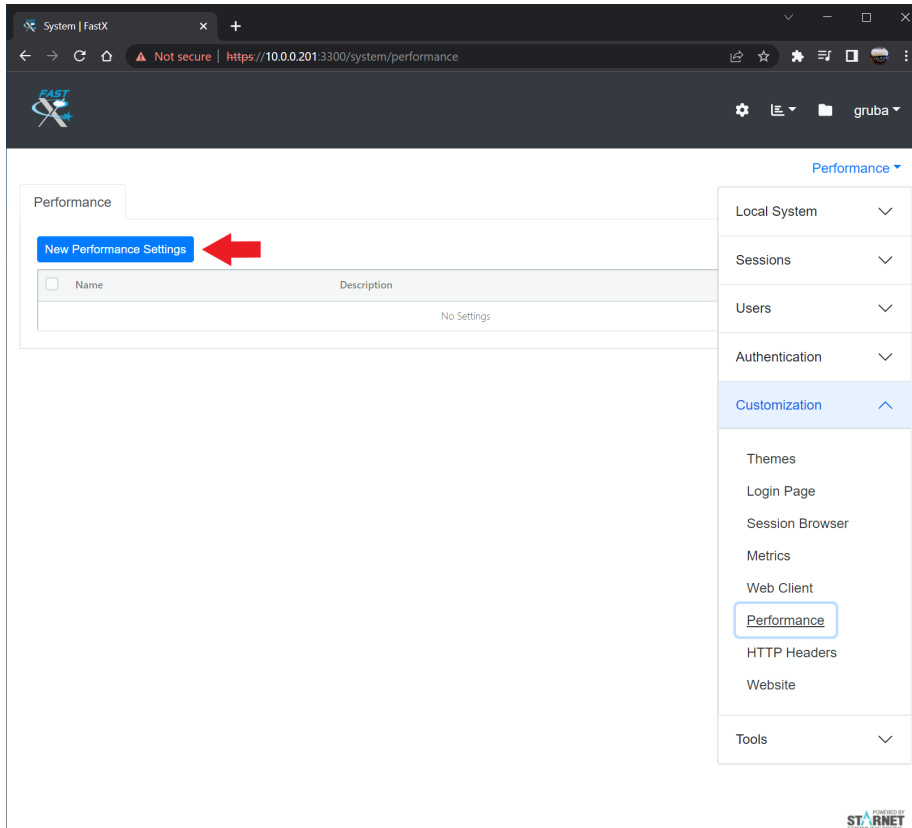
System | FastX
Not secure | https://10.0.0.201:3300/system/performance

FAST X

gruba

Performance

Performance

New Performance Settings

| Name | Description |
|---|---|
| No Settings | |

Local System
Sessions
Users
Authentication
Customization
Themes
Login Page
Session Browser
Metrics
Web Client
Performance
HTTP Headers
Website
Tools

POWERED BY STARNET